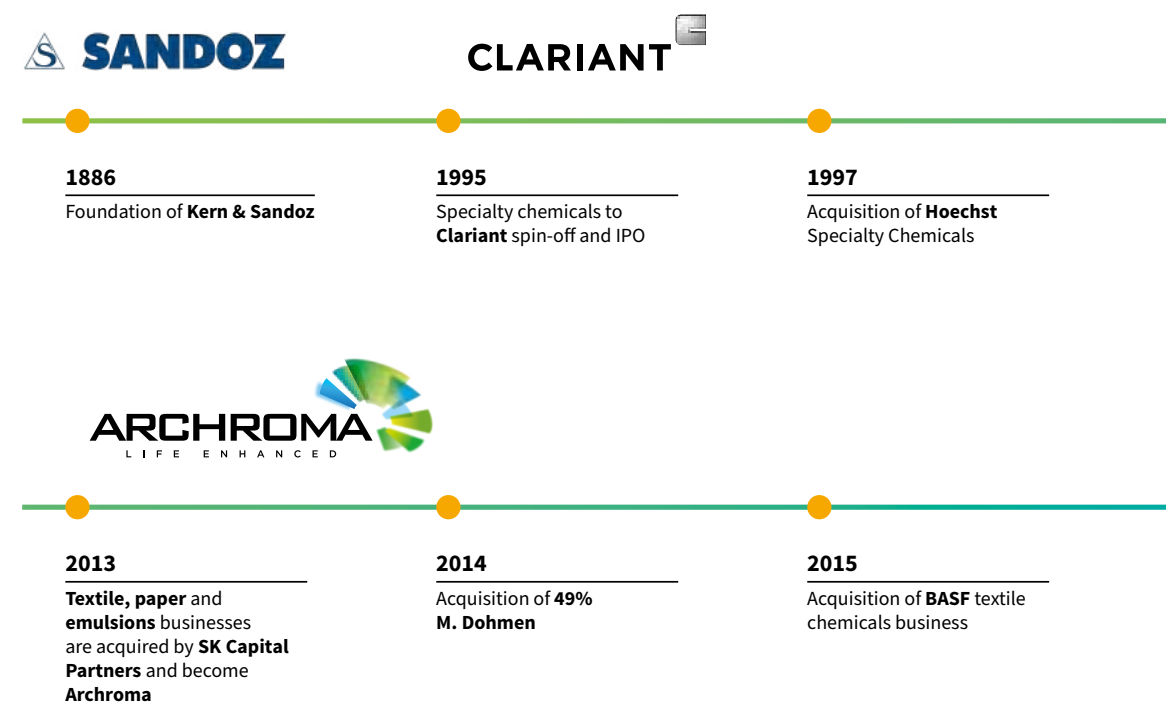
SANDOZ

CLARIANT

1886
Foundation of Kern & Sandoz

1995
Specialty chemicals to Clariant spin-off and IPO

1997
Acquisition of Hoechst Specialty Chemicals

ARCHROMA
LIFE ENHANCED

2013
Textile, paper and emulsions businesses are acquired by SK Capital Partners and become Archroma

2014
Acquisition of 49% M. Dohmen

2015
Acquisition of BASF textile chemicals business